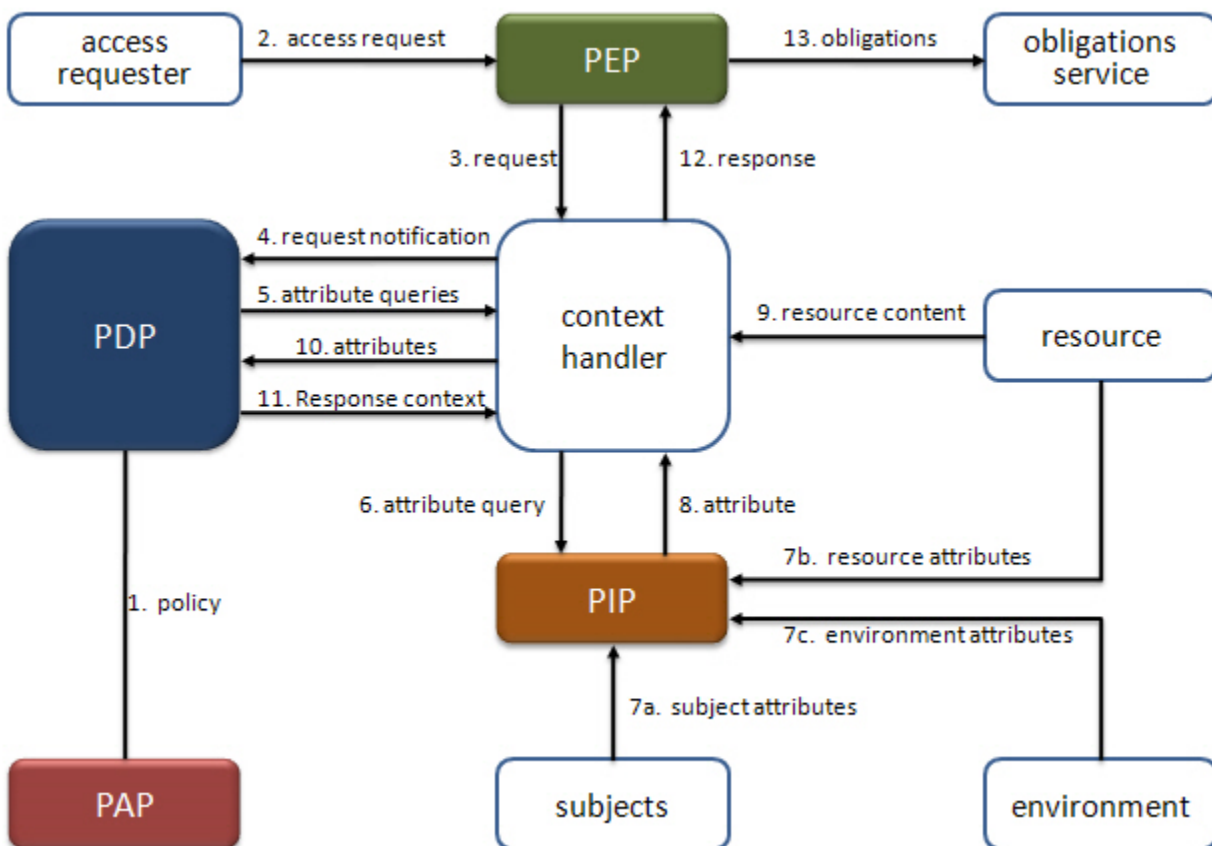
access requester

2. access request

PEP

13. obligations

obligations service

3. request

12. response

4. request notification

PDP

5. attribute queries

context handler

9. resource content

resource

10. attributes

11. Response context

6. attribute query

8. attribute

7b. resource attributes

1. policy

PIP

7c. environment attributes

7a. subject attributes

PAP

subjects

environment